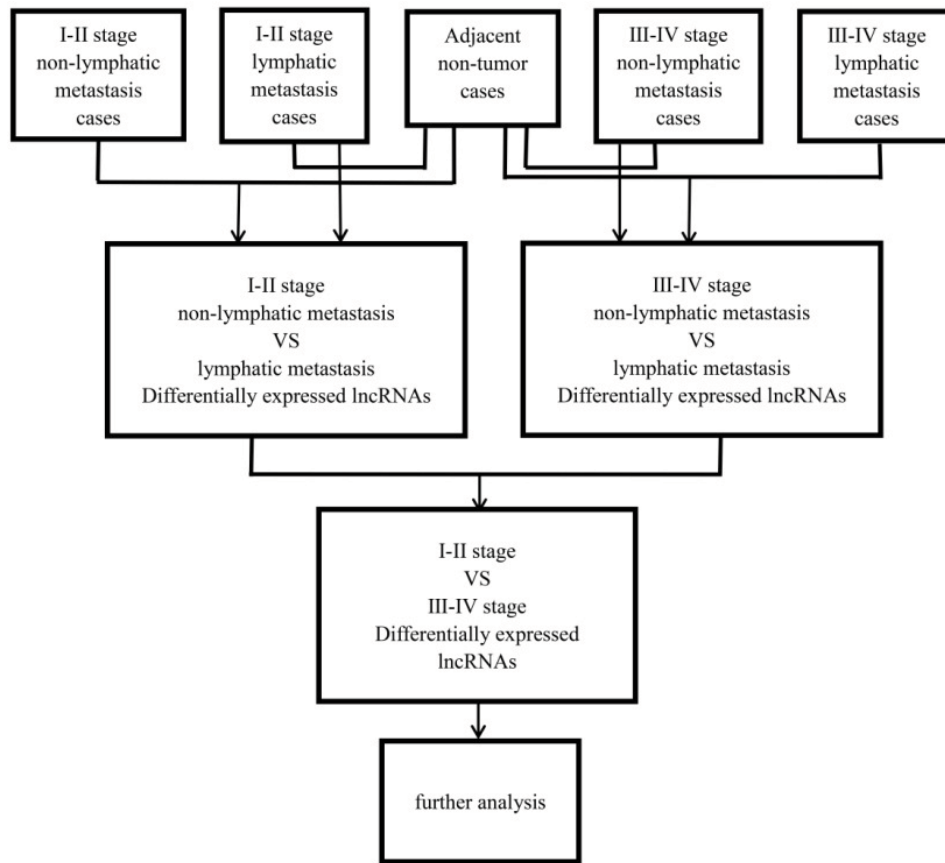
I-II stage non-lymphatic metastasis cases

I-II stage lymphatic metastasis cases

Adjacent non-tumor cases

III-IV stage non-lymphatic metastasis cases

III-IV stage lymphatic metastasis cases

I-II stage
non-lymphatic metastasis
VS
lymphatic metastasis
Differentially expressed lncRNAs

III-IV stage
non-lymphatic metastasis
VS
lymphatic metastasis
Differentially expressed lncRNAs

I-II stage
VS
III-IV stage
Differentially expressed lncRNAs

further analysis